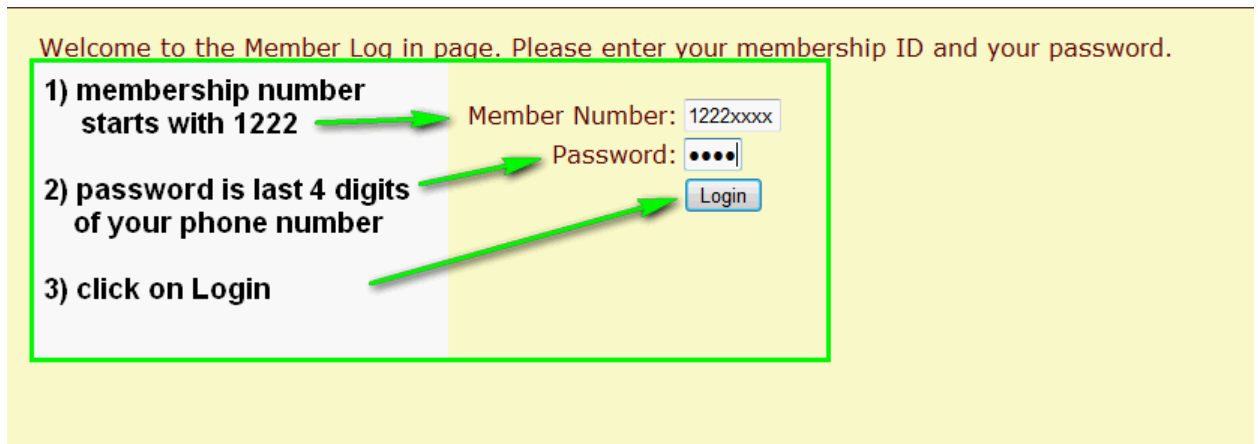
Welcome to the Member Log in page. Please enter your membership ID and your password.

1) membership number starts with 1222

2) password is last 4 digits of your phone number

3) click on Login

Member Number: 1222xxxx

Password: ••••

Login